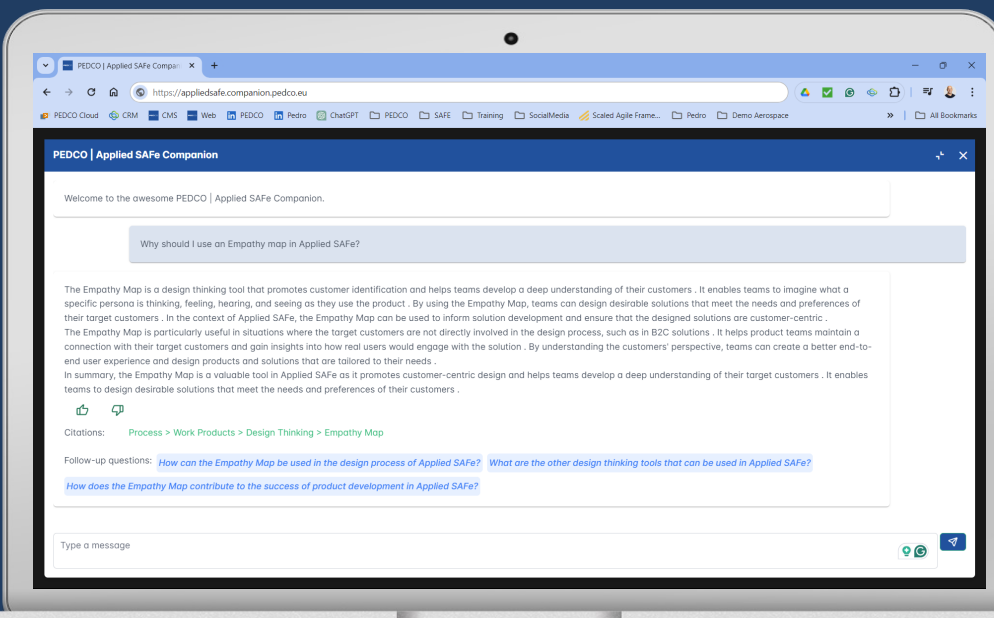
PEDCO | Applied SAFe Compan ×
+
https://appliedsafe.companion.pedco.eu
PEDCO Cloud CRM CMS Web PEDCO Pedro ChatGPT PEDCO SAFE Training SocialMedia Scaled Agile Frame... Pedro Demo Aerospace » All Bookmarks

PEDCO | Applied SAFe Companion

Welcome to the awesome PEDCO | Applied SAFe Companion.

Why should I use an Empathy map in Applied SAFe?

The Empathy Map is a design thinking tool that promotes customer identification and helps teams develop a deep understanding of their customers . It enables teams to imagine what a specific persona is thinking, feeling, hearing, and seeing as they use the product . By using the Empathy Map, teams can design desirable solutions that meet the needs and preferences of their target customers . In the context of Applied SAFe, the Empathy Map can be used to inform solution development and ensure that the designed solutions are customer-centric .
The Empathy Map is particularly useful in situations where the target customers are not directly involved in the design process, such as in B2C solutions . It helps product teams maintain a connection with their target customers and gain insights into how real users would engage with the solution . By understanding the customers' perspective, teams can create a better end-to-end user experience and design products and solutions that are tailored to their needs .
In summary, the Empathy Map is a valuable tool in Applied SAFe as it promotes customer-centric design and helps teams develop a deep understanding of their target customers . It enables teams to design desirable solutions that meet the needs and preferences of their customers .

Citations: Process > Work Products > Design Thinking > Empathy Map

Follow-up questions: How can the Empathy Map be used in the design process of Applied SAFe? What are the other design thinking tools that can be used in Applied SAFe? How does the Empathy Map contribute to the success of product development in Applied SAFe?

Type a message